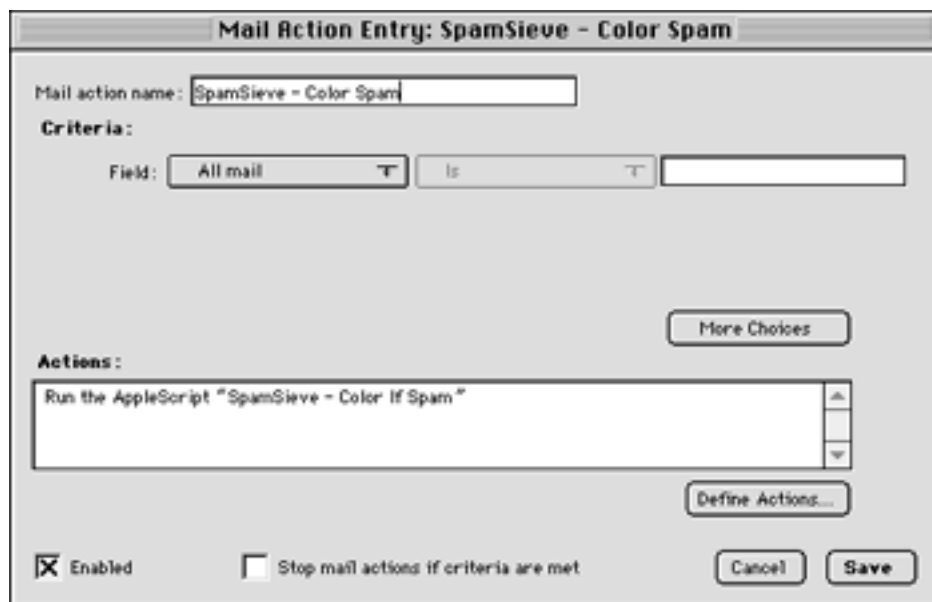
Mail Action Entry: SpamSieve - Color Spam

Mail action name: SpamSieve - Color Spam

Criteria:

Field: All mail
Is

More Choices

Actions:

Run the AppleScript "SpamSieve - Color If Spam"

Define Actions...

Enabled

Stop mail actions if criteria are met

Cancel

Save